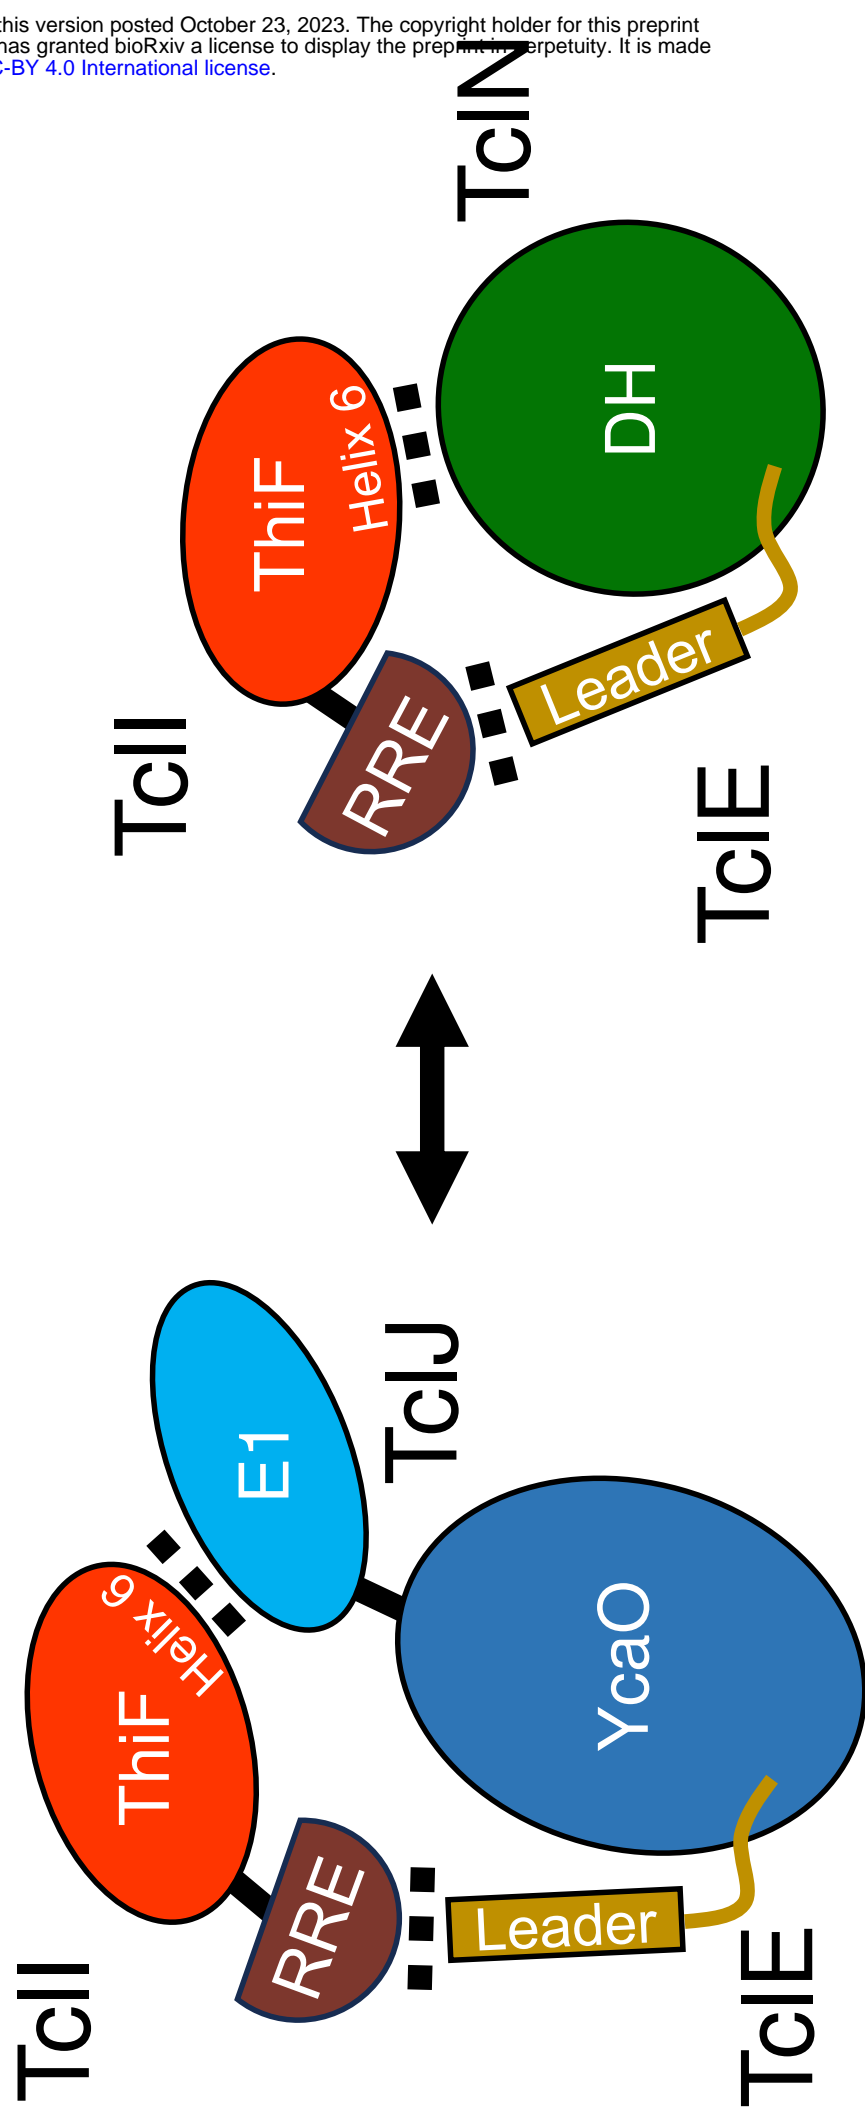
this version posted October 23, 2023. The copyright holder for this preprint
has granted bioRxiv a license to display the preprint in perpetuity. It is made
C-BY 4.0 International license.

TclN

DH

Helix 6

ThiF

TclI

RRE

Leader

TclE

E1

TclJ

Helix 6

ThiF

YcaO

TclI

RRE

Leader

TclE